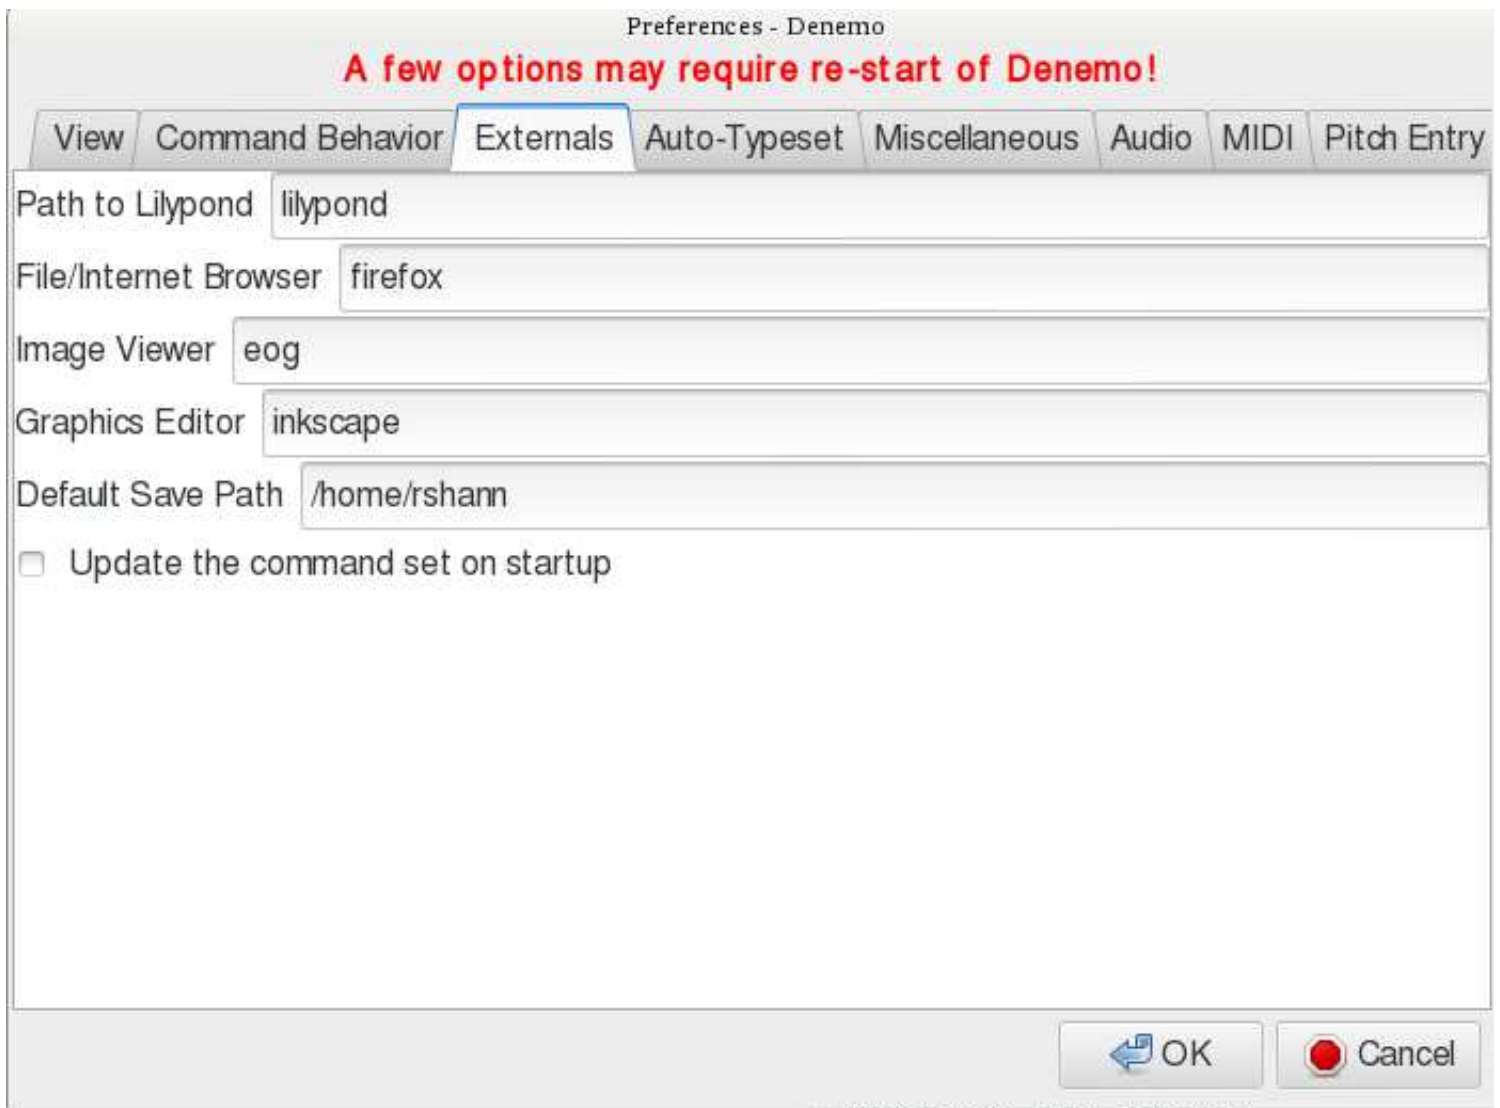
Preferences - Denemo

A few options may require re-start of Denemo!

View | Command Behavior | Externals | Auto-Typeset | Miscellaneous | Audio | MIDI | Pitch Entry

Path to Lilypond lilypond

File/Internet Browser firefox

Image Viewer eog

Graphics Editor inkscape

Default Save Path /home/rshann

Update the command set on startup

OK

Cancel